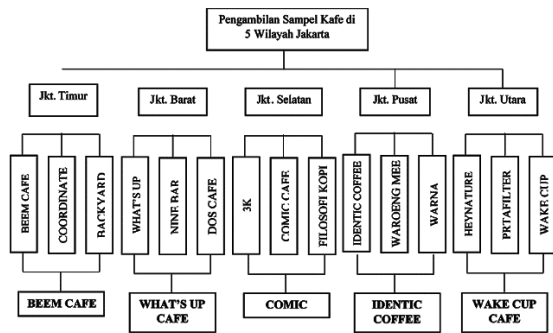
Pengambilan Sampel Kafe di 5 Wilayah Jakarta

Jkt. Timur

Jkt. Barat

Jkt. Selatan

Jkt. Pusat

Jkt. Utara

BEEM CAFE

COORDINATE

BACKYARD

WHAT'S UP

NINE BAR

DOS CAFE

3K

COMIC CAFE

FILOSOFI KOPI

IDENTIC COFFEE

WAROENG MEE

WARNA

HEYNATURE

PRTAFILTER

WAKE CUP

BEEM CAFE

WHAT'S UP CAFE

COMIC

IDENTIC COFFEE

WAKE CUP CAFE